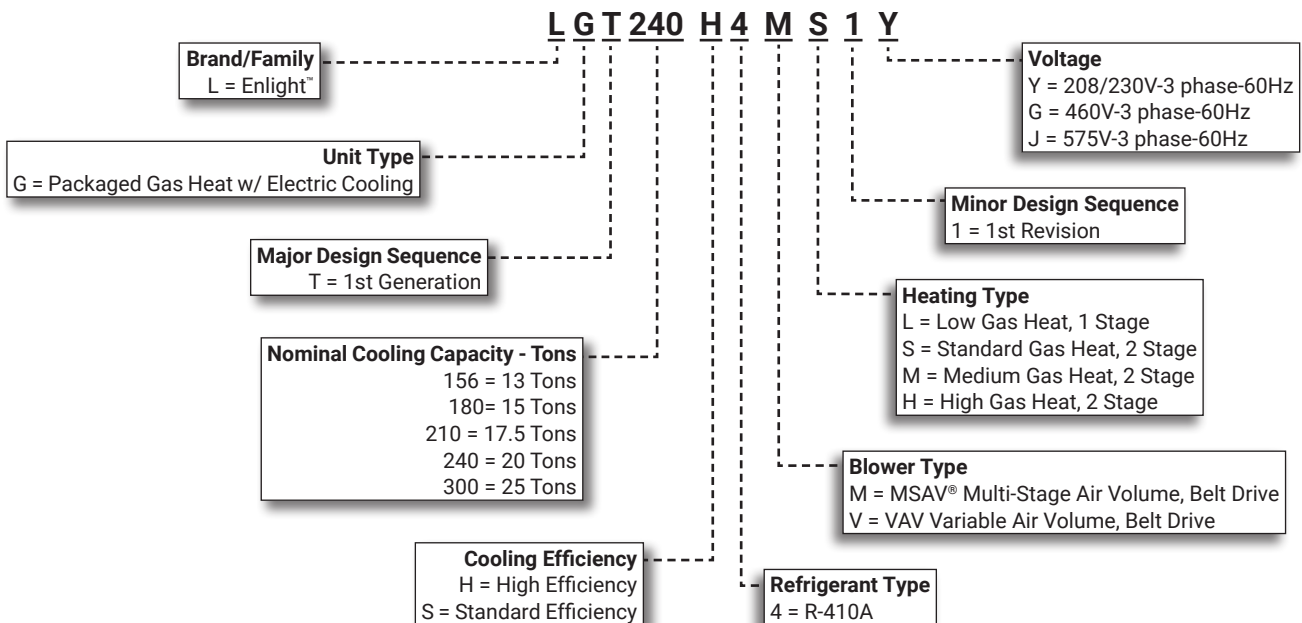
L G T 240 H 4 M S 1 Y

Brand/Family
L = Enlight™

Unit Type
G = Packaged Gas Heat w/ Electric Cooling

Major Design Sequence
T = 1st Generation

Nominal Cooling Capacity - Tons
156 = 13 Tons
180= 15 Tons
210 = 17.5 Tons
240 = 20 Tons
300 = 25 Tons

Cooling Efficiency
H = High Efficiency
S = Standard Efficiency

Refrigerant Type
4 = R-410A

Blower Type
M = MSAV® Multi-Stage Air Volume, Belt Drive
V = VAV Variable Air Volume, Belt Drive

Heating Type
L = Low Gas Heat, 1 Stage
S = Standard Gas Heat, 2 Stage
M = Medium Gas Heat, 2 Stage
H = High Gas Heat, 2 Stage

Minor Design Sequence
1 = 1st Revision

Voltage
Y = 208/230V-3 phase-60Hz
G = 460V-3 phase-60Hz
J = 575V-3 phase-60Hz